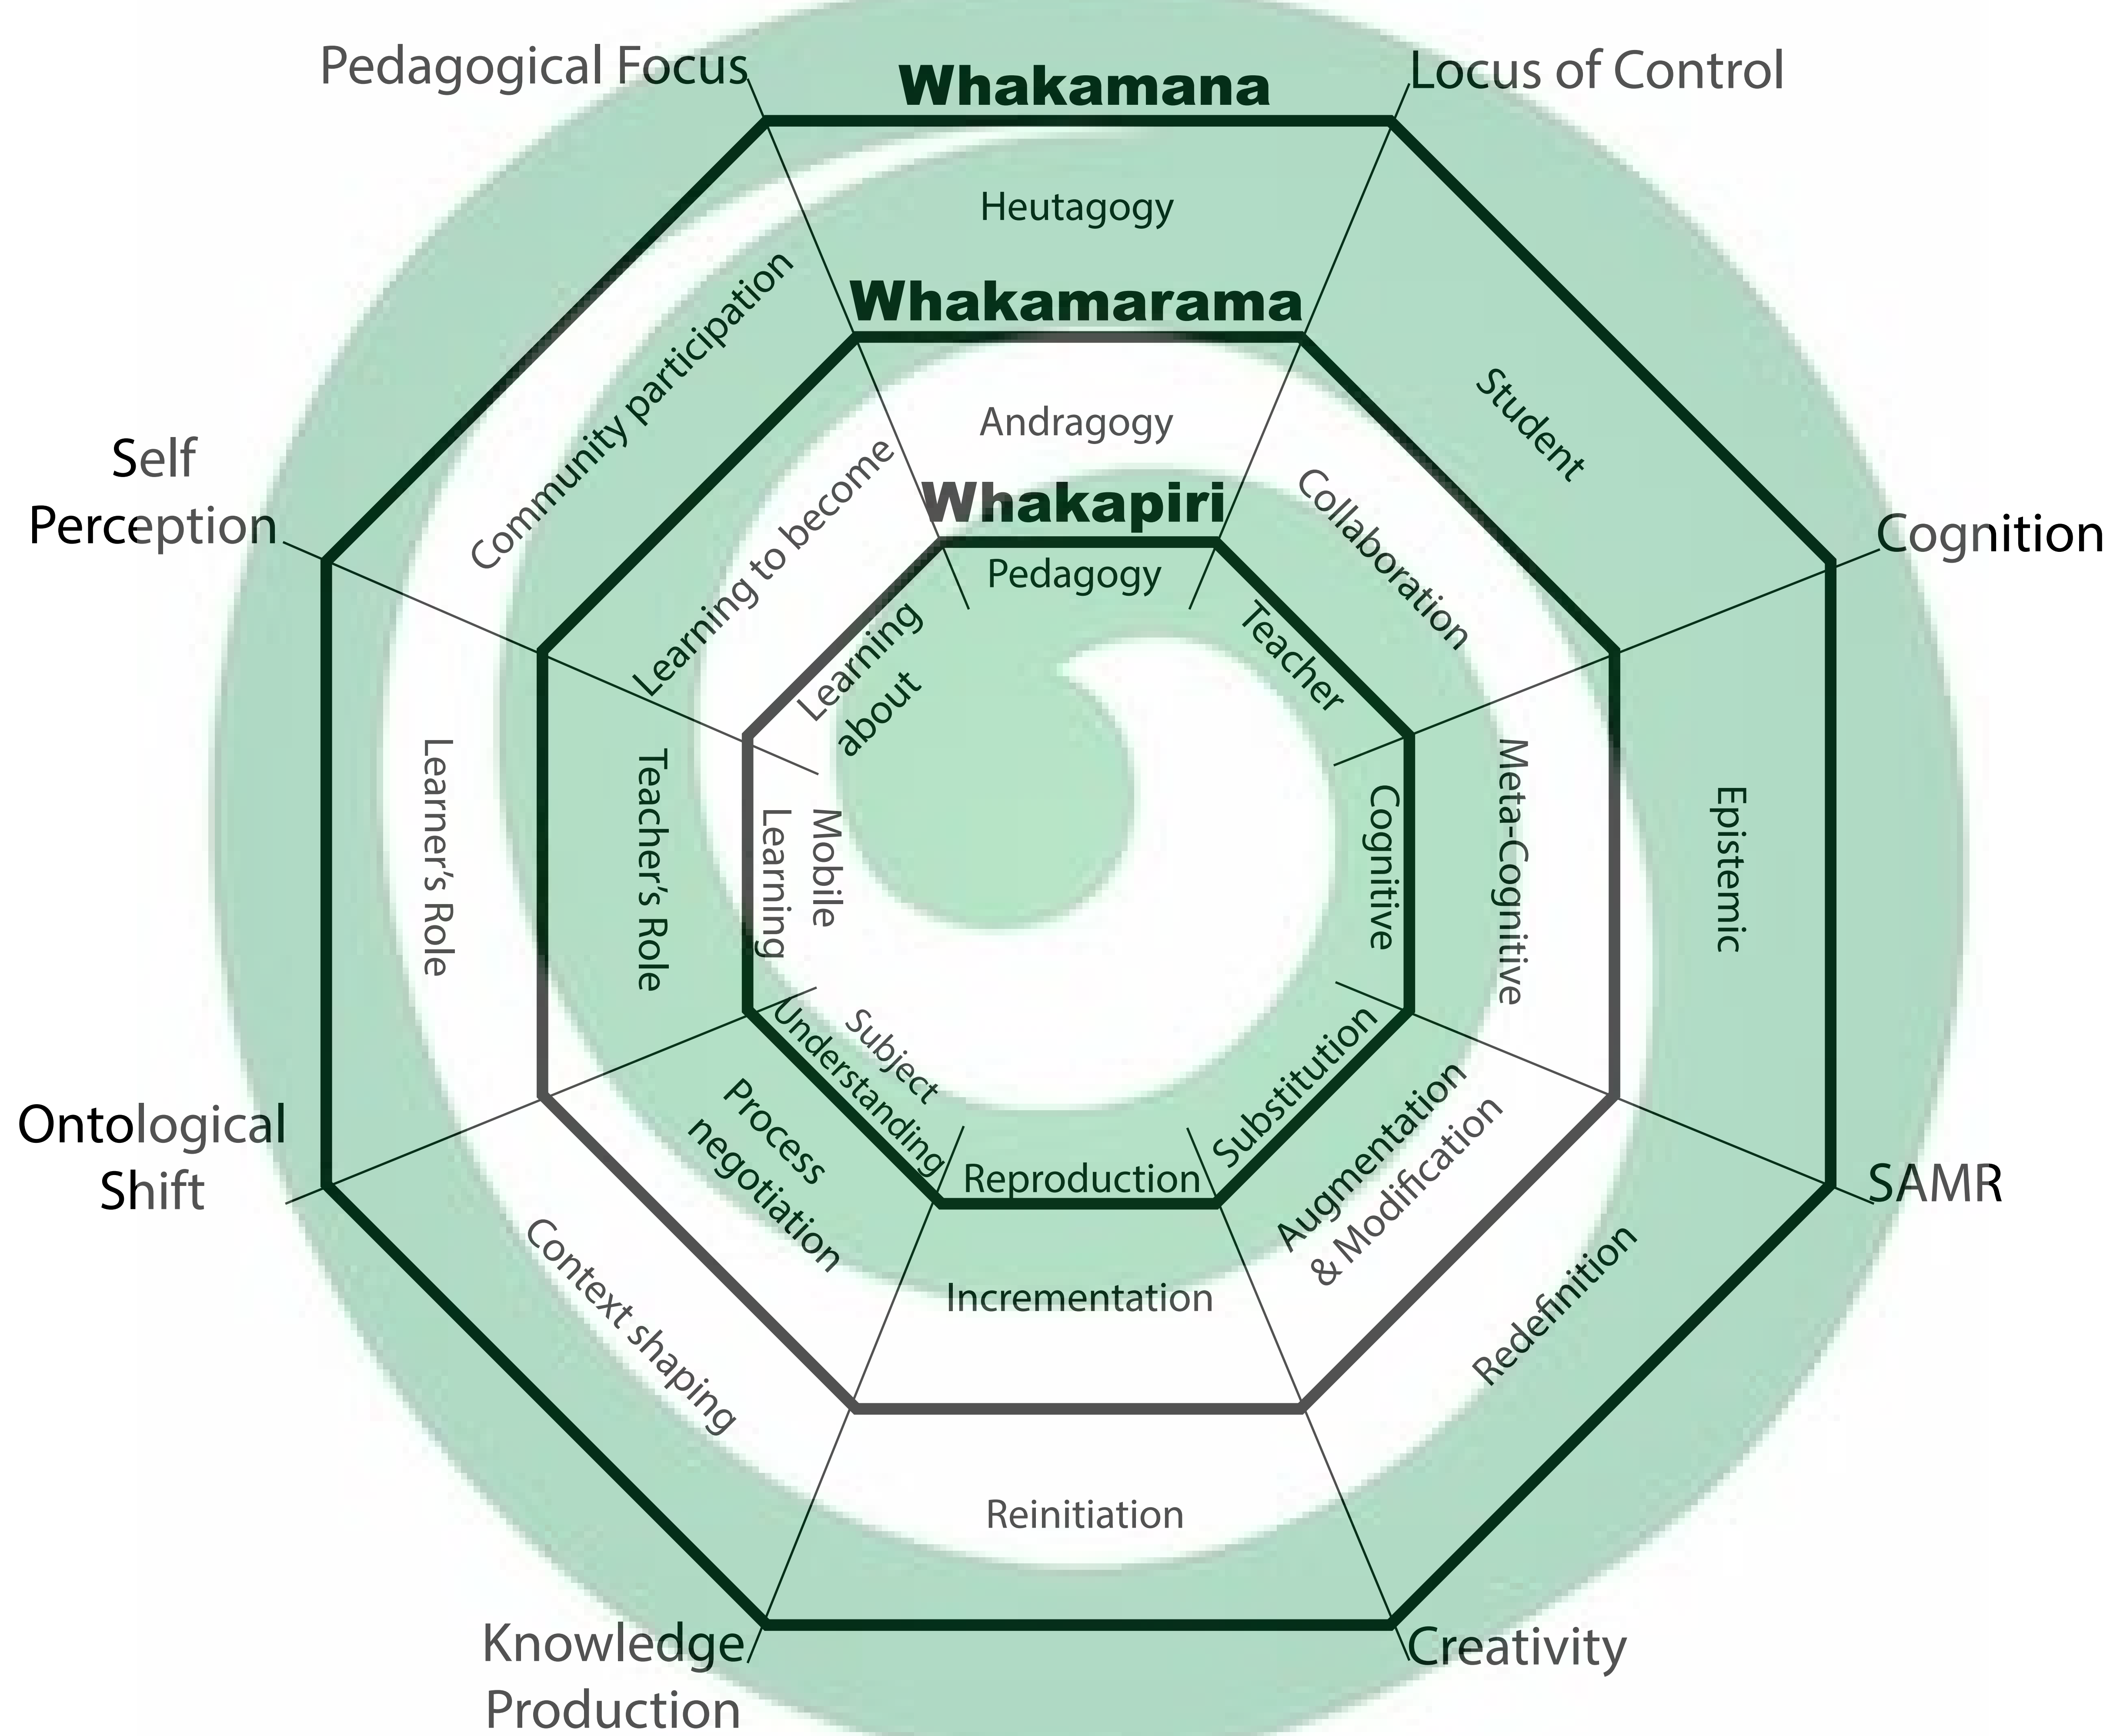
Pedagogical Focus

Whakamana

Locus of Control

Heutagogy

Whakamarama

Community participation

Student

Andragogy

Self Perception

Whakapiri

Collaboration

Cognition

Learning to become

Pedagogy

Teacher

Learning about

Meta-Cognitive

Epistemic

Learner's Role

Teacher's Role

Mobile Learning

Cognitive

Subject Understanding

Substitution

Ontological Shift

Process negotiation

Reproduction

Augmentation & Modification

SAMR

Incrementation

Context shaping

Redefinition

Reinitiation

Knowledge Production

Creativity